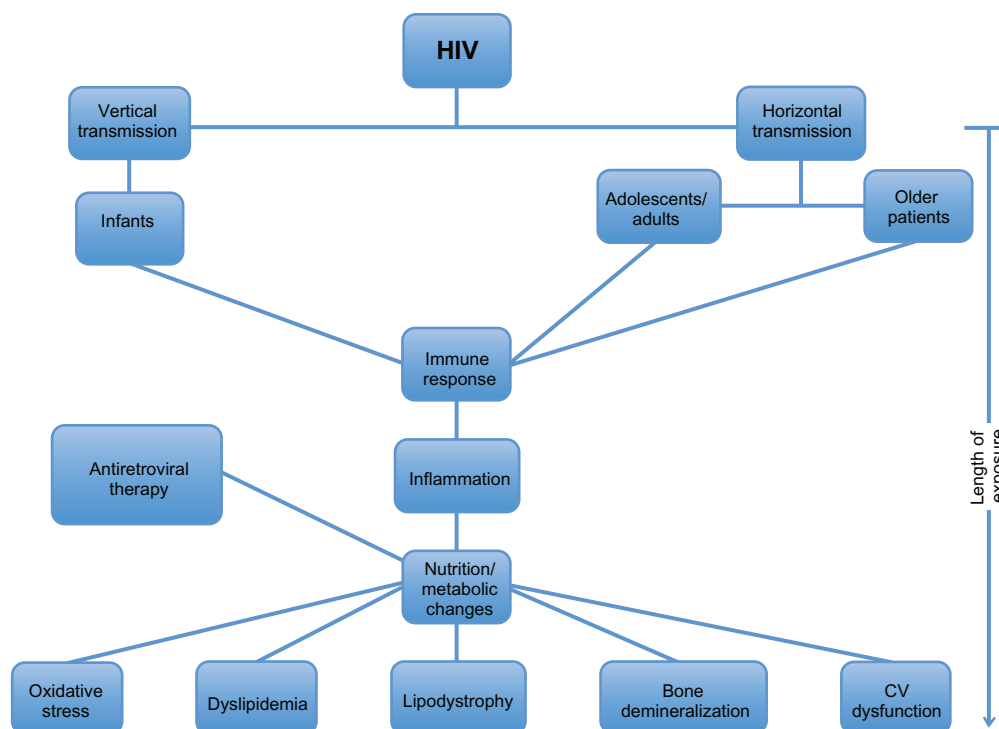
HIV

Vertical transmission

Horizontal transmission

Infants

Adolescents/ adults

Older patients

Immune response

Inflammation

Antiretroviral therapy

Nutrition/ metabolic changes

Oxidative stress

Dyslipidemia

Lipodystrophy

Bone demineralization

CV dysfunction

Length of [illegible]